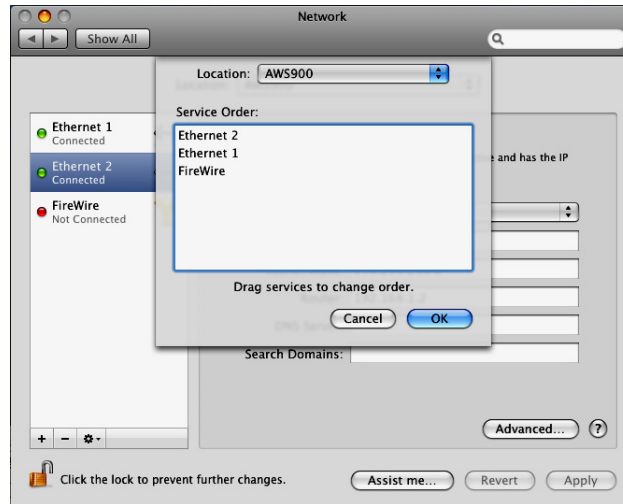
Network

Show All

Location: AWS900

Service Order:

Ethernet 2
Ethernet 1
FireWire

Drag services to change order.

Cancel OK

Ethernet 1
Connected

Ethernet 2
Connected

FireWire
Not Connected

e and has the IP

Search Domains:

Advanced...

?

Click the lock to prevent further changes.

Assist me...

Revert

Apply